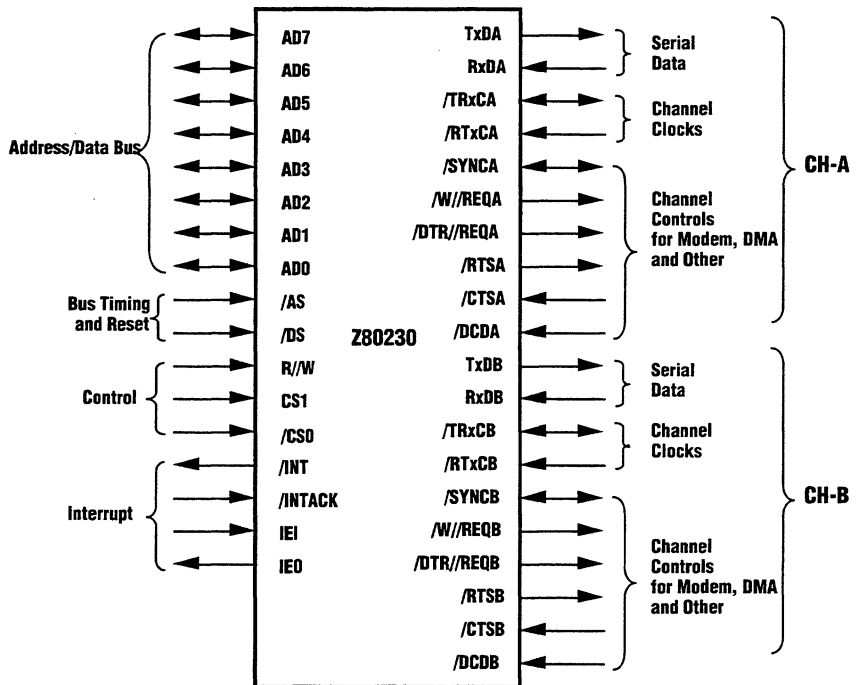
Address/Data Bus
AD7
AD6
AD5
AD4
AD3
AD2
AD1
AD0

Bus Timing and Reset
/AS
/DS

Control
R//W
CS1
/CS0

Interrupt
/INT
/INTACK
IEI
IEO

Z80230

TxDA
RxDA
Serial Data
/TRxCA
/RTxCA
Channel Clocks
/SYNCA
/W//REQA
/DTR//REQA
/RTSA
/CTSA
/DCDA
Channel Controls for Modem, DMA and Other
CH-A

TxDB
RxDB
Serial Data
/TRxCB
/RTxCB
Channel Clocks
/SYNCB
/W//REQB
/DTR//REQB
/RTSB
/CTSB
/DCDB
Channel Controls for Modem, DMA and Other
CH-B